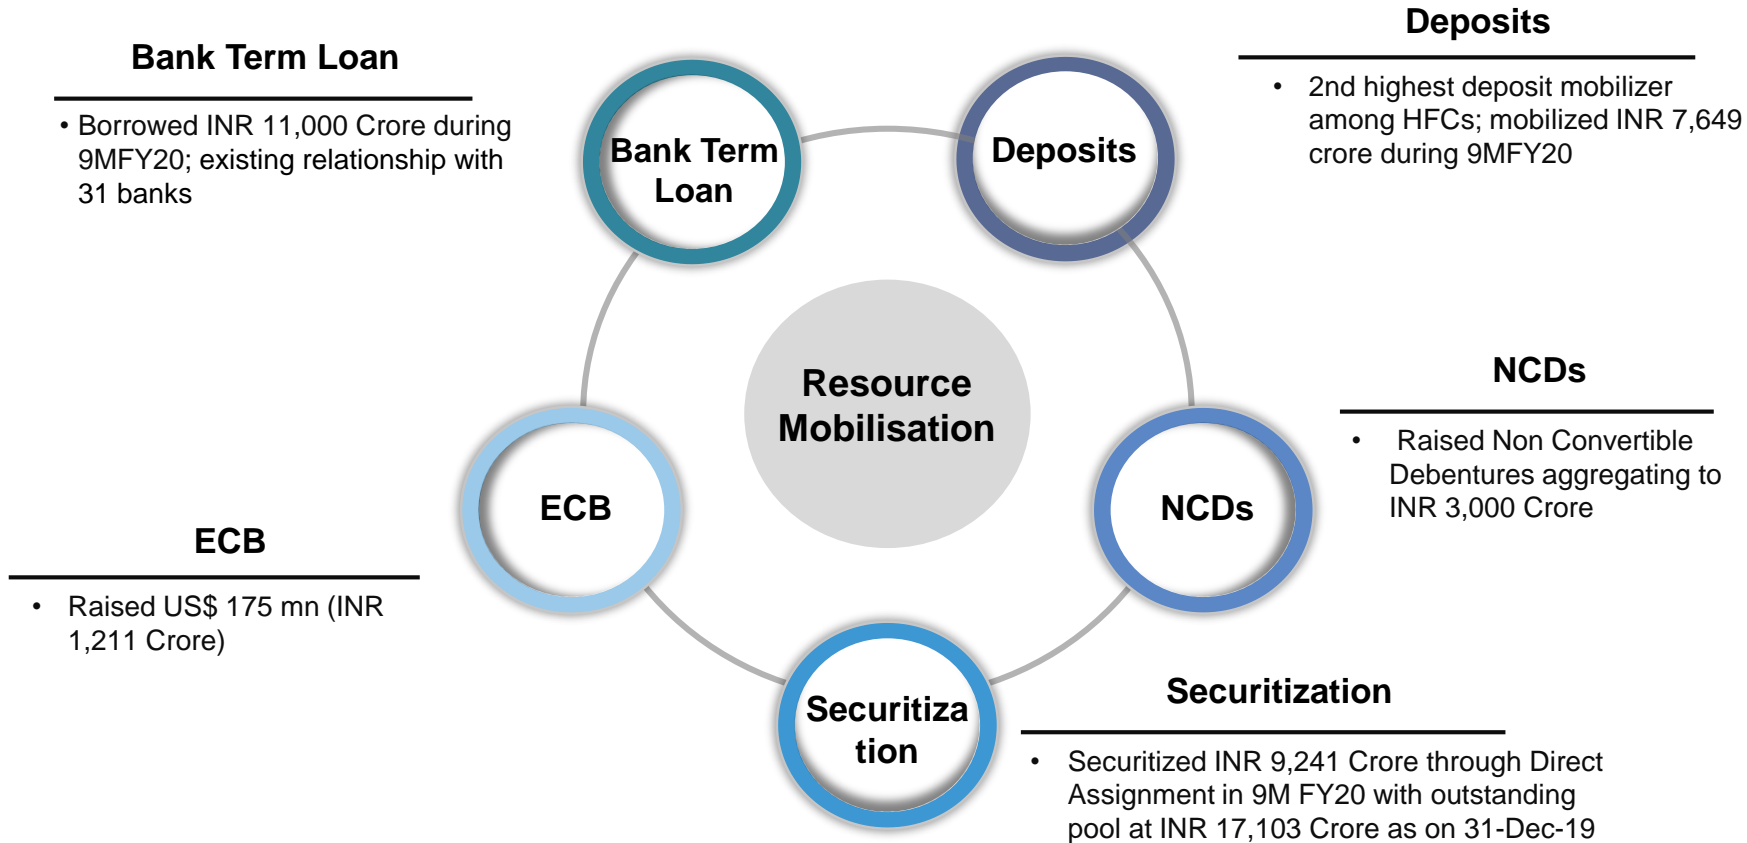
Bank Term Loan

• Borrowed INR 11,000 Crore during 9MFY20; existing relationship with 31 banks

Deposits

• 2nd highest deposit mobilizer among HFCs; mobilized INR 7,649 crore during 9MFY20

Bank Term Loan

Deposits

Resource Mobilisation

ECB

NCDs

Securitiza tion

NCDs

• Raised Non Convertible Debentures aggregating to INR 3,000 Crore

ECB

• Raised US$ 175 mn (INR 1,211 Crore)

Securitization

• Securitized INR 9,241 Crore through Direct Assignment in 9M FY20 with outstanding pool at INR 17,103 Crore as on 31-Dec-19